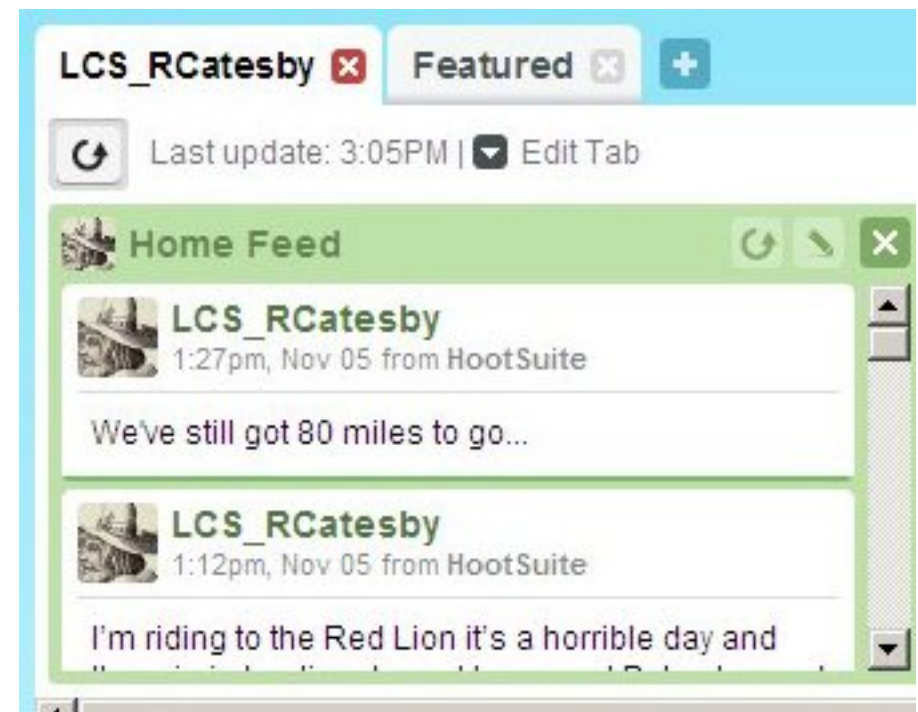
LCS_RCatesby

Featured

Last update: 3:05PM | Edit Tab

Home Feed

LCS_RCatesby
1:27pm, Nov 05 from HootSuite

We've still got 80 miles to go...

LCS_RCatesby
1:12pm, Nov 05 from HootSuite

I'm riding to the Red Lion it's a horrible day and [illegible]